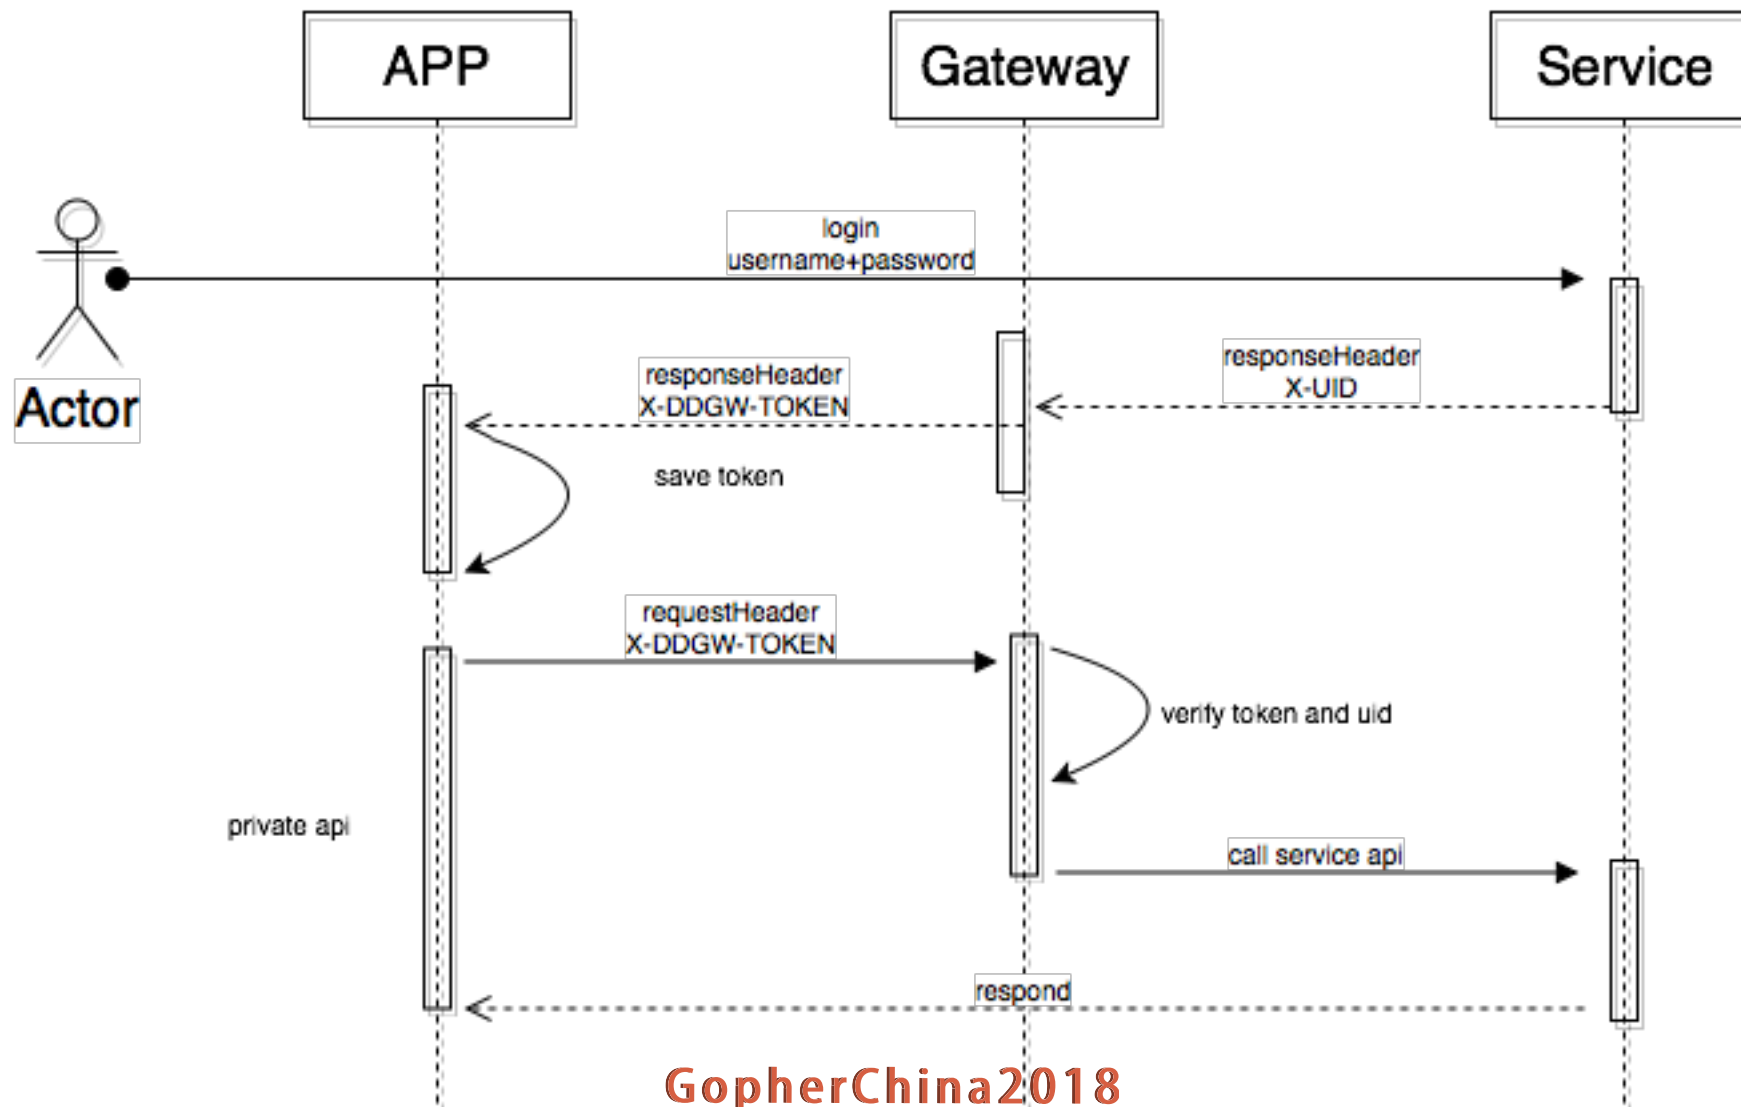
APP

Gateway

Service

Actor

login
username+password

responseHeader
X-UID

responseHeader
X-DDGW-TOKEN

save token

requestHeader
X-DDGW-TOKEN

verify token and uid

private api

call service api

respond

GopherChina2018